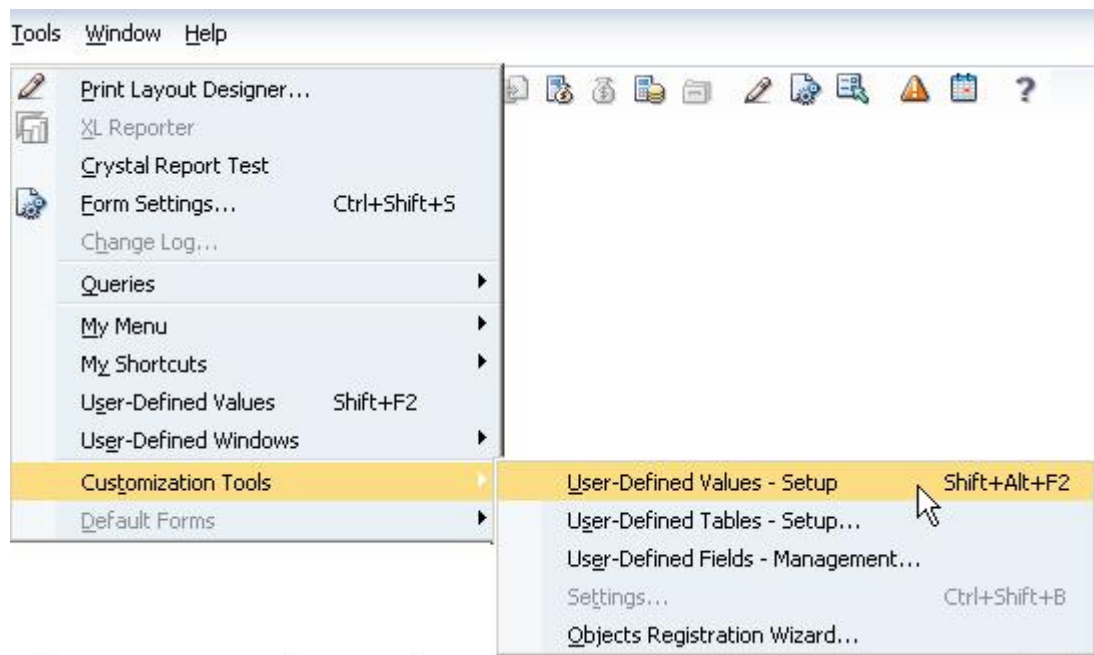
Tools Window Help

Print Layout Designer...
XL Reporter
Crystal Report Test
Form Settings... Ctrl+Shift+S
Change Log...
Queries
My Menu
My Shortcuts
User-Defined Values Shift+F2
User-Defined Windows
Customization Tools
Default Forms

User-Defined Values - Setup Shift+Alt+F2
User-Defined Tables - Setup...
User-Defined Fields - Management...
Settings... Ctrl+Shift+B
Objects Registration Wizard...